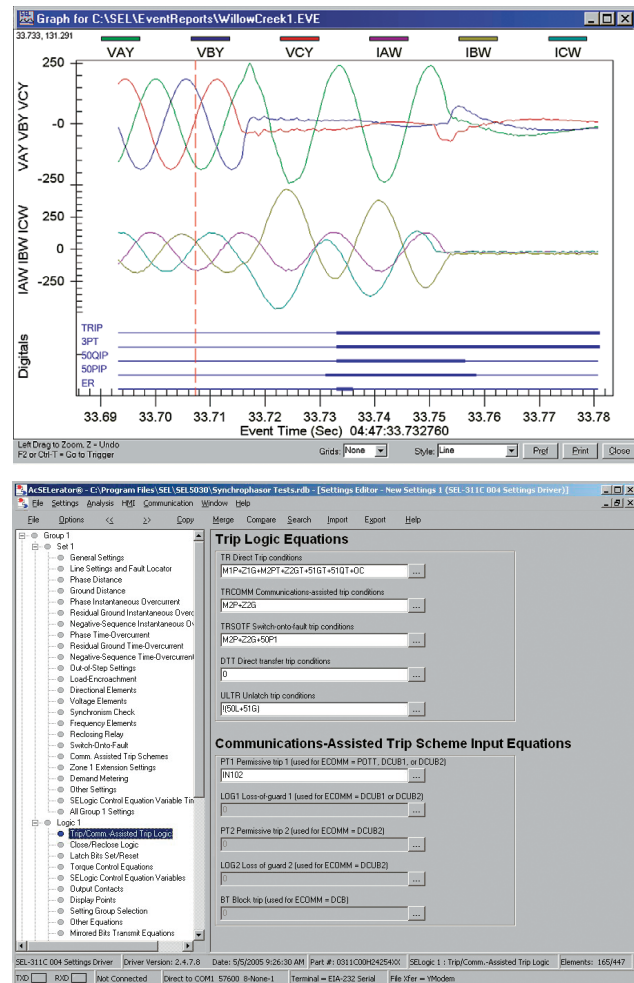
Graph for C:\SEL\EventReports\WillowCreek1.EVE

33.733, 131.291

VAY VBY VCY IAW IBW ICW

250
-0
-250

VAY VBY VCY

250
0
-250

IAW IBW ICW

TRIP
3PT
50QIP
50PIP
ER

Digitals

33.69 33.70 33.71 33.72 33.73 33.74 33.75 33.76 33.77 33.78

Event Time (Sec) 04:47:33.732760

Left Drag to Zoom, Z = Undo
F2 or Ctrl-T = Go to Trigger

Grids: None

Style: Line

Pref Print Close

AcSELerator® - C:\Program Files\SEL\SEL5030\Synchrophasor Tests.rdb - [Settings Editor - New Settings 1 (SEL-311C 004 Settings Driver)]

File Settings Analysis HMI Communication Window Help

File Options << >> Copy Merge Compare Search Import Export Help

Group 1
Set 1
General Settings
Line Settings and Fault Locator
Phase Distance
Ground Distance
Phase Instantaneous Overcurrent
Residual Ground Instantaneous Overc
Negative-Sequence Instantaneous O
Phase Time-Overcurrent
Residual Ground Time-Overcurrent
Negative-Sequence Time-Overcurrent
Out-of-Step Settings
Load-Encroachment
Directional Elements
Voltage Elements
Synchronism Check
Frequency Elements
Reclosing Relay
Switch-Onto-Fault
Comm. Assisted Trip Schemes
Zone 1 Extension Settings
Demand Metering
Other Settings
SELogic Control Equation Variable Tim
All Group 1 Settings
Logic 1
Trip/Comm.-Assisted Trip Logic
Close/Reclose Logic
Latch Bits Set/Reset
Torque Control Equations
SELogic Control Equation Variables
Output Contacts
Display Points
Setting Group Selection
Other Equations
Mirrored Bits Transmit Equations

Trip Logic Equations

TR Direct Trip conditions
M1P+Z1G+M2PT+Z2GT+51GT+51QT+OC

TRCOMM Communications-assisted trip conditions
M2P+Z2G

TRSOTF Switch-onto-fault trip conditions
M2P+Z2G+50P1

DTT Direct transfer trip conditions
0

ULTR Unlatch trip conditions
!(50L+51G)

Communications-Assisted Trip Scheme Input Equations

PT1 Permissive trip 1 (used for ECOMM = POTT, DCUB1, or DCUB2)
IN102

LOG1 Loss-of-guard 1 (used for ECOMM = DCUB1 or DCUB2)
0

PT2 Permissive trip 2 (used for ECOMM = DCUB2)
0

LOG2 Loss of guard 2 (used for ECOMM = DCUB2)
0

BT Block trip (used for ECOMM = DCB)
0

SEL-311C 004 Settings Driver | Driver Version: 2.4.7.8 | Date: 5/5/2005 9:26:30 AM | Part #: 0311C00H24254XX | SELogic 1 : Trip/Comm.-Assisted Trip Logic | Elements: 165/447

TXD RXD Not Connected | Direct to COM1 57600 8-None-1 | Terminal = EIA-232 Serial | File Xfer = YModem